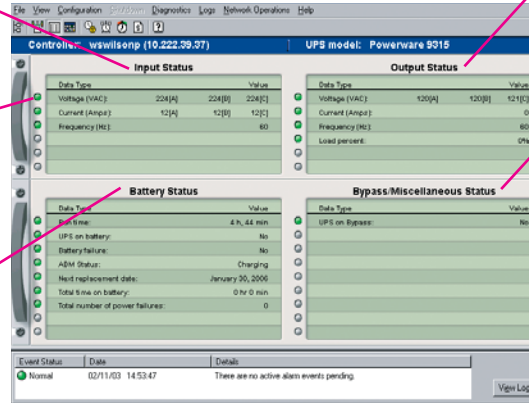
File View Configuration Shutdown Diagnostics Logs Network Operations Help

Controller: wswilsonp (10.222.39.37)

UPS model: Powerware 9315

Input Status

| Data Type | | | Value |
|---|---|---|---|
| Voltage (VAC): | 224[A] | 224[B] | 224[C] |
| Current (Amps): | 12[A] | 12[B] | 12[C] |
| Frequency (Hz): | | | 60 |

Output Status

| Data Type | | | Value |
|---|---|---|---|
| Voltage (VAC): | 120[A] | 120[B] | 121[C] |
| Current (Amps): | | | 0 |
| Frequency (Hz): | | | 60 |
| Load percent: | | | 0% |

Battery Status

| Data Type | Value |
|---|---|
| Run time: | 4 h, 44 min |
| UPS on battery: | No |
| Battery failure: | No |
| ABM Status: | Charging |
| Next replacement date: | January 30, 2006 |
| Total time on battery: | 0 hr 0 min |
| Total number of power failures: | 0 |

Bypass/Miscellaneous Status

| Data Type | Value |
|---|---|
| UPS on Bypass: | No |

| Event Status | Date | Details |
|---|---|---|
| Normal | 02/11/03 14:53:47 | There are no active alarm events pending. |

View Log